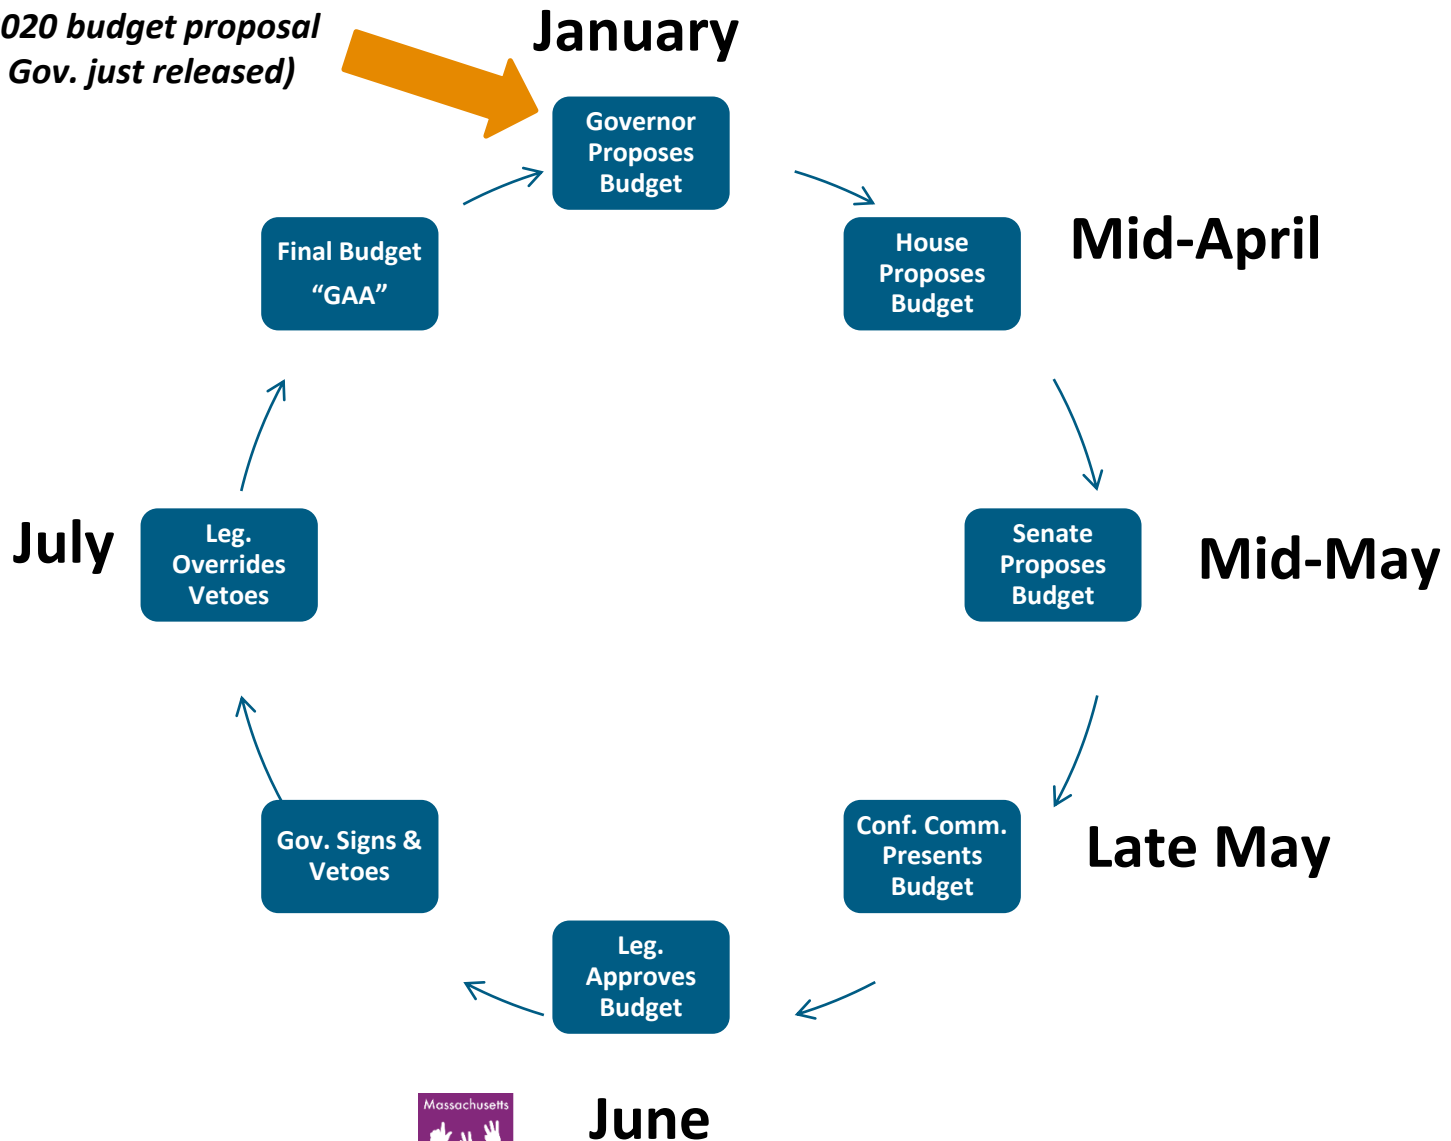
020 budget proposal
Gov. just released)

January

Governor Proposes Budget

Mid-April

House Proposes Budget

Mid-May

Senate Proposes Budget

Late May

Conf. Comm. Presents Budget

Leg. Approves Budget

June

Gov. Signs & Vetoes

July

Leg. Overrides Vetoes

Final Budget "GAA"

Massachusetts